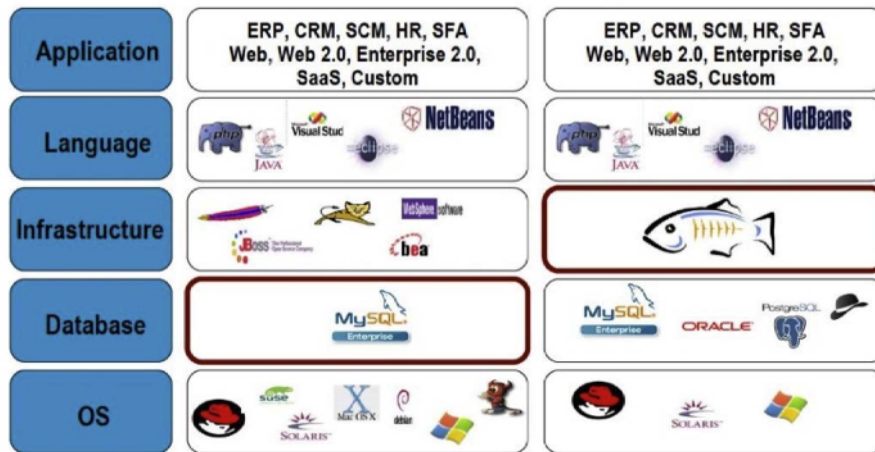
Application

ERP, CRM, SCM, HR, SFA Web, Web 2.0, Enterprise 2.0, SaaS, Custom

ERP, CRM, SCM, HR, SFA Web, Web 2.0, Enterprise 2.0, SaaS, Custom

Language

php Java Visual Stud eclipse NetBeans

php Java Visual Stud eclipse NetBeans

Infrastructure

WebSphere software JBoss The Professional Open Source Company bea

Database

MySQL Enterprise

MySQL Enterprise ORACLE PostgreSQL

OS

suse Solaris Mac OS X debian

Solaris